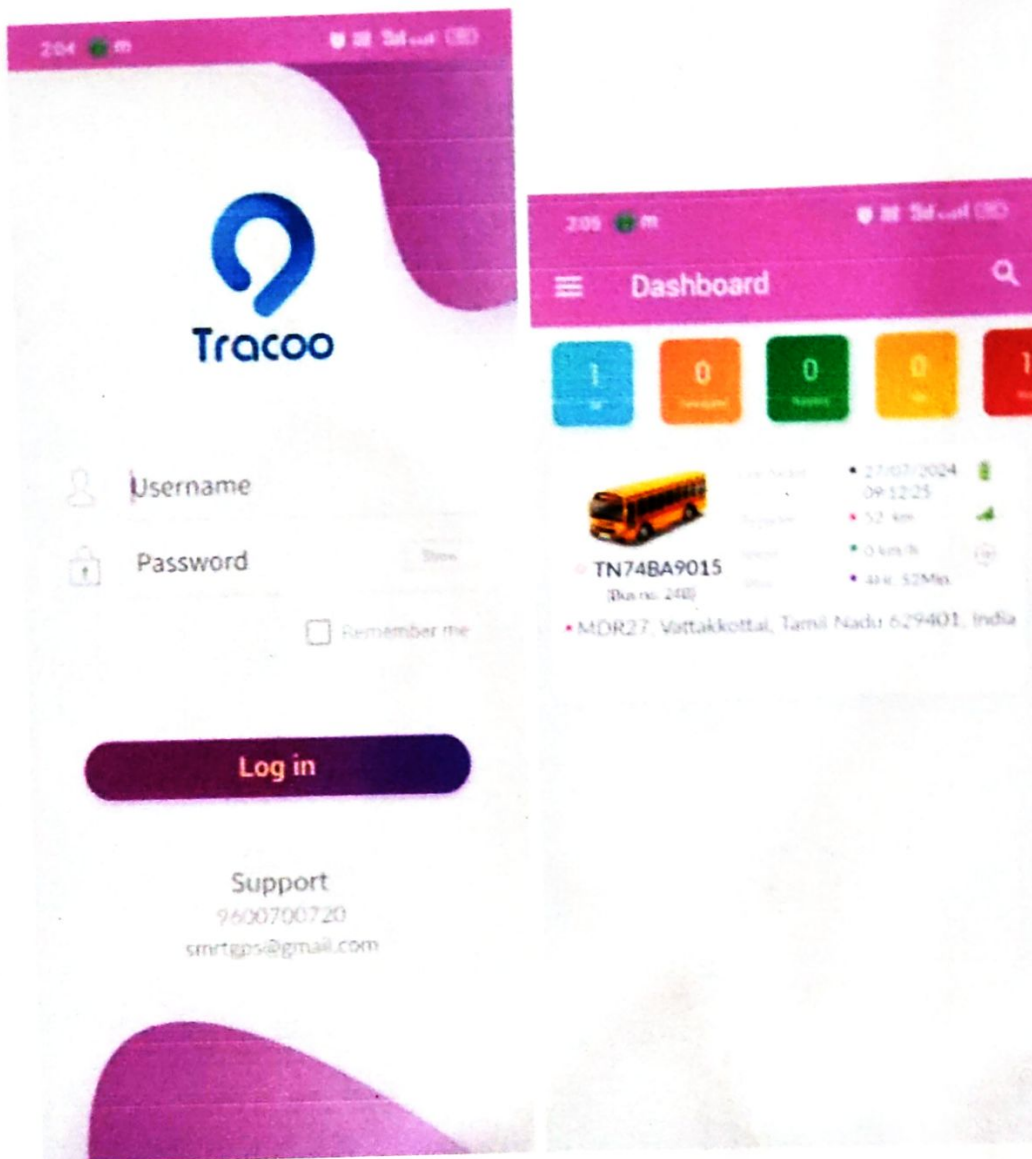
2:04

Tracoo

Username

Password

Show

Remember me

Log in

Support
9600700720
smrtgps@gmail.com

2:05

Dashboard

1

0

0

0

1

TN74BA9015
(Bus no. 24B)

• 27/07/2024 09:12:25
• 52 km
• 0 km/h
• 4Hr 52Min

• MDR27, Vattakkottai, Tamil Nadu 629401, India